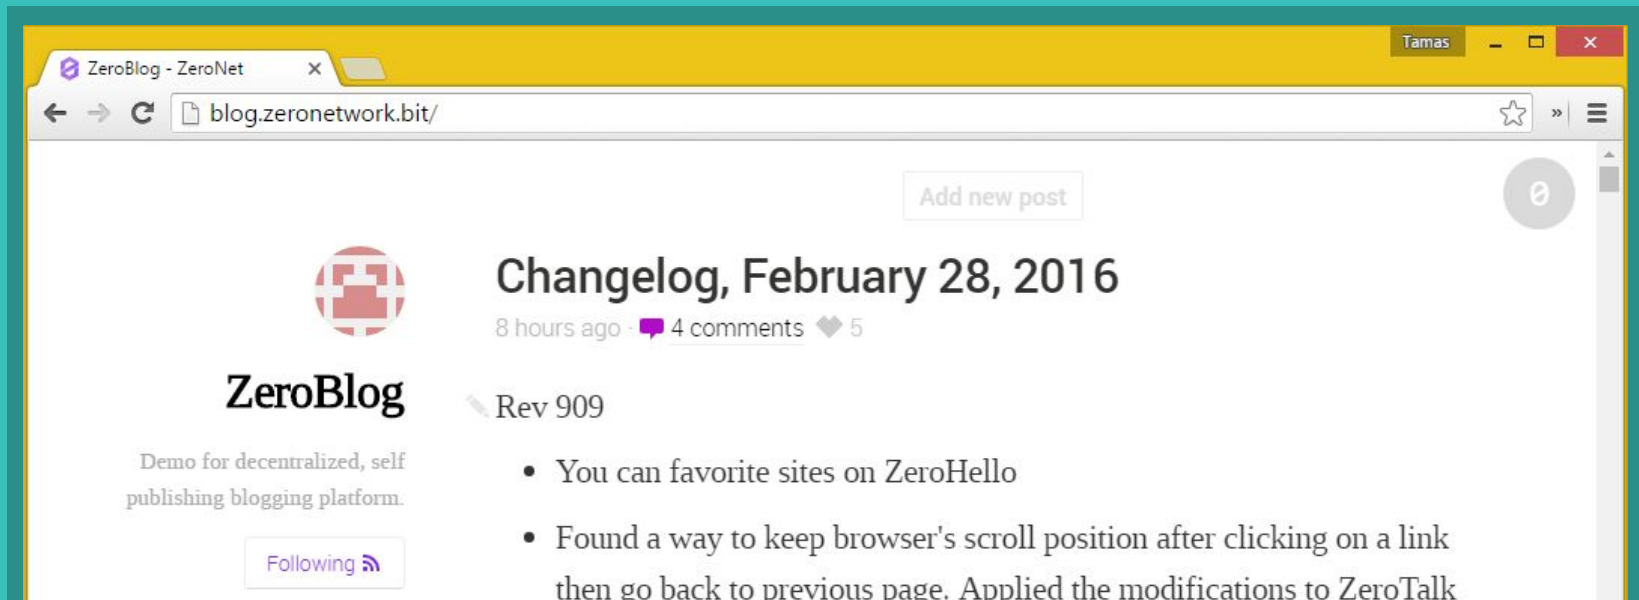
ZeroBlog - ZeroNet ×

Tamas

blog.zeronetwork.bit/

»

Add new post

0

Changelog, February 28, 2016

8 hours ago · 4 comments 5

ZeroBlog

Demo for decentralized, self publishing blogging platform.

Following

Rev 909

- You can favorite sites on ZeroHello
- Found a way to keep browser's scroll position after clicking on a link then go back to previous page. Applied the modifications to ZeroTalk